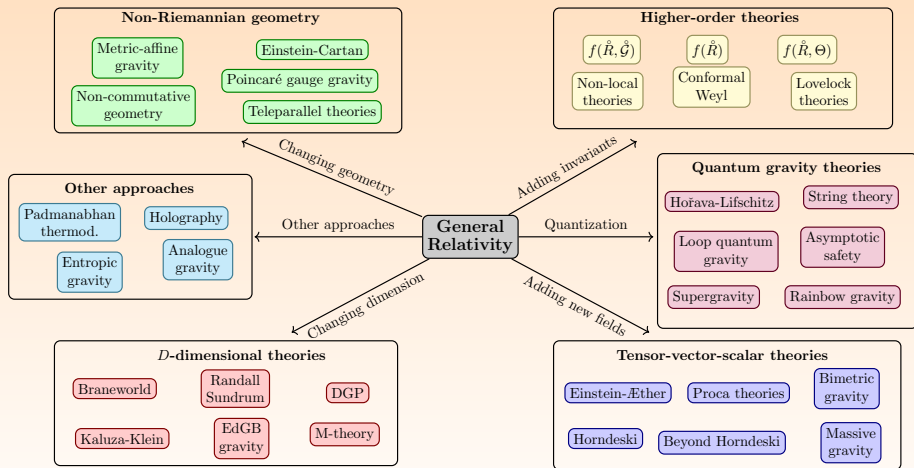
Non-Riemannian geometry

Metric-affine gravity

Einstein-Cartan

Poincaré gauge gravity

Non-commutative geometry

Teleparallel theories

Higher-order theories

$f(\mathring{R},\mathring{\mathcal{G}})$

$f(\mathring{R})$

$f(\mathring{R},\Theta)$

Non-local theories

Conformal Weyl

Lovelock theories

Changing geometry

Adding invariants

Other approaches

Padmanabhan thermod.

Holography

Entropic gravity

Analogue gravity

Other approaches

General Relativity

Quantization

Quantum gravity theories

Hořava-Lifschitz

String theory

Loop quantum gravity

Asymptotic safety

Supergravity

Rainbow gravity

Changing dimension

Adding new fields

$D$-dimensional theories

Braneworld

Randall Sundrum

DGP

Kaluza-Klein

EdGB gravity

M-theory

Tensor-vector-scalar theories

Einstein-Æther

Proca theories

Bimetric gravity

Horndeski

Beyond Horndeski

Massive gravity